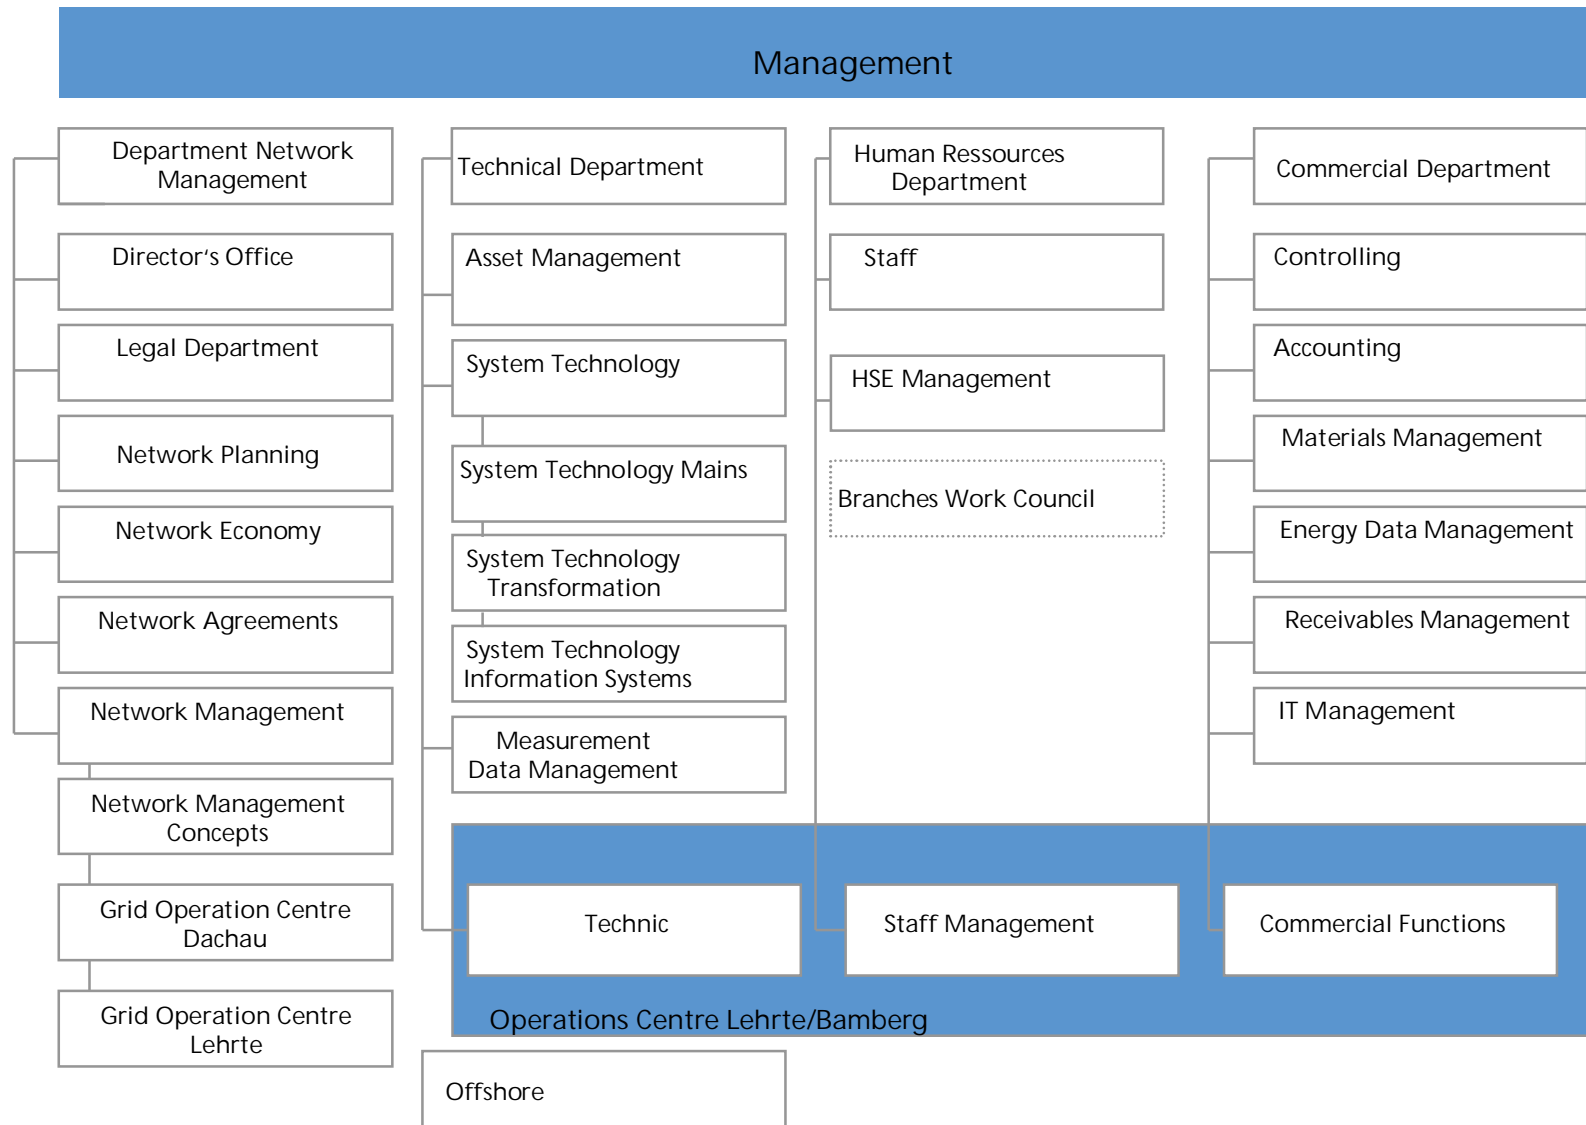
Management

Department Network Management

Director's Office

Legal Department

Network Planning

Network Economy

Network Agreements

Network Management

Network Management Concepts

Grid Operation Centre Dachau

Grid Operation Centre Lehrte

Technical Department

Asset Management

System Technology

System Technology Mains

System Technology Transformation

System Technology Information Systems

Measurement Data Management

Human Ressources Department

Staff

HSE Management

Branches Work Council

Commercial Department

Controlling

Accounting

Materials Management

Energy Data Management

Receivables Management

IT Management

Technic

Staff Management

Commercial Functions

Operations Centre Lehrte/Bamberg

Offshore